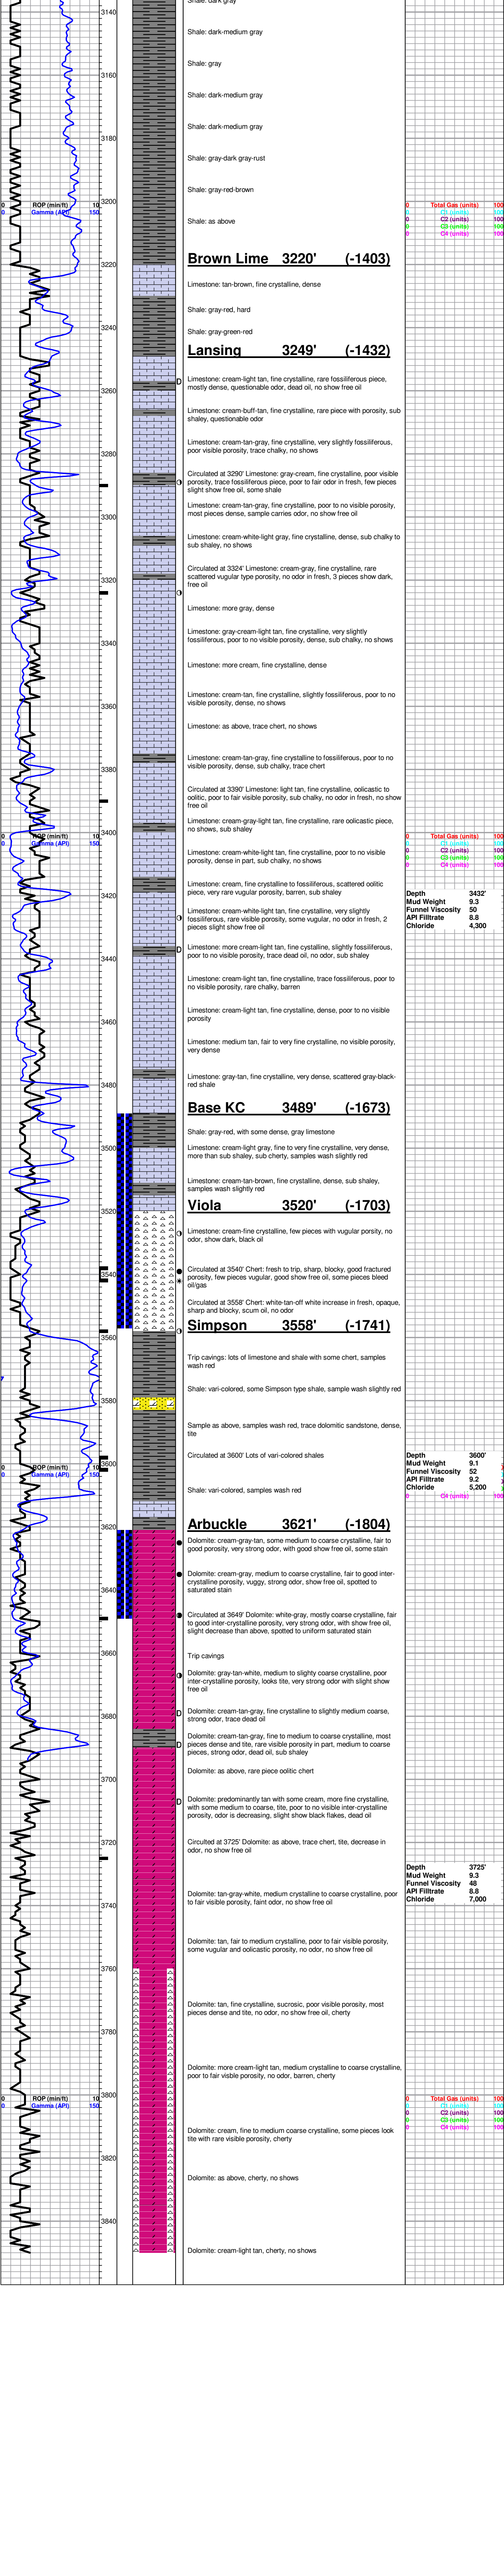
3140
Shale: dark gray
Shale: dark-medium gray
3160
Shale: gray
Shale: dark-medium gray
3180
Shale: dark-medium gray
Shale: gray-dark gray-rust
3200
Shale: gray-red-brown
0 ROP (min/ft) 10
0 Gamma (API) 150
Shale: as above
0 Total Gas (units) 100
0 C1 (units) 100
0 C2 (units) 100
0 C3 (units) 100
0 C4 (units) 100
3220
Brown Lime 3220' (-1403)
Limestone: tan-brown, fine crystalline, dense
Shale: gray-red, hard
3240
Shale: gray-green-red
Lansing 3249' (-1432)
Limestone: cream-light tan, fine crystalline, rare fossiliferous piece, mostly dense, questionable odor, dead oil, no show free oil
3260
Limestone: cream-buff-tan, fine crystalline, rare piece with porosity, sub shaley, questionable odor
Limestone: cream-tan-gray, fine crystalline, very slightly fossiliferous, poor visible porosity, trace chalky, no shows
3280
Circulated at 3290' Limestone: gray-cream, fine crystalline, poor visible porosity, trace fossiliferous piece, poor to fair odor in fresh, few pieces slight show free oil, some shale
3300
Limestone: cream-tan-gray, fine crystalline, poor to no visible porosity, most pieces dense, sample carries odor, no show free oil
Limestone: cream-white-light gray, fine crystalline, dense, sub chalky to sub shaley, no shows
3320
Circulated at 3324' Limestone: cream-gray, fine crystalline, rare scattered vugular type porosity, no odor in fresh, 3 pieces show dark, free oil
Limestone: more gray, dense
3340
Limestone: gray-cream-light tan, fine crystalline, very slightly fossiliferous, poor to no visible porosity, dense, sub chalky, no shows
Limestone: more cream, fine crystalline, dense
3360
Limestone: cream-tan, fine crystalline, slightly fossiliferous, poor to no visible porosity, dense, no shows
Limestone: as above, trace chert, no shows
3380
Limestone: cream-tan-gray, fine crystalline to fossiliferous, poor to no visible porosity, dense, sub chalky, trace chert
Circulated at 3390' Limestone: light tan, fine crystalline, oolicastic to oolitic, poor to fair visible porosity, sub chalky, no odor in fresh, no show free oil
3400
Limestone: cream-gray-light tan, fine crystalline, rare oolicastic piece, no shows, sub shaley
0 ROP (min/ft) 10
0 Gamma (API) 150
0 Total Gas (units) 100
0 C1 (units) 100
0 C2 (units) 100
0 C3 (units) 100
0 C4 (units) 100
Limestone: cream-white-light tan, fine crystalline, poor to no visible porosity, dense in part, sub chalky, no shows
3420
Limestone: cream, fine crystalline to fossiliferous, scattered oolitic piece, very rare vugular porosity, barren, sub shaley
Depth 3432'
Mud Weight 9.3
Funnel Viscosity 50
API Filltrate 8.8
Chloride 4,300
Limestone: cream-white-light tan, fine crystalline, very slightly fossiliferous, rare visible porosity, some vugular, no odor in fresh, 2 pieces slight show free oil
3440
Limestone: more cream-light tan, fine crystalline, slightly fossiliferous, poor to no visible porosity, trace dead oil, no odor, sub shaley
Limestone: cream-light tan, fine crystalline, trace fossiliferous, poor to no visible porosity, rare chalky, barren
3460
Limestone: cream-light tan, fine crystalline, dense, poor to no visible porosity
Limestone: medium tan, fair to very fine crystalline, no visible porosity, very dense
3480
Limestone: gray-tan, fine crystalline, very dense, scattered gray-black-red shale
Base KC 3489' (-1673)
Shale: gray-red, with some dense, gray limestone
3500
Limestone: cream-light gray, fine to very fine crystalline, very dense, more than sub shaley, sub cherty, samples wash slightly red
Limestone: cream-tan-brown, fine crystalline, dense, sub shaley, samples wash slightly red
3520
Viola 3520' (-1703)
Limestone: cream-fine crystalline, few pieces with vugular porosity, no odor, show dark, black oil
3540
Circulated at 3540' Chert: fresh to trip, sharp, blocky, good fractured porosity, few pieces vugular, good show free oil, some pieces bleed oil/gas
Circulated at 3558' Chert: white-tan-off white increase in fresh, opaque, sharp and blocky, scum oil, no odor
3560
Simpson 3558' (-1741)
Trip cavings: lots of limestone and shale with some chert, samples wash red
3580
Shale: vari-colored, some Simpson type shale, sample wash slightly red
Sample as above, samples wash red, trace dolomitic sandstone, dense, tite
3600
Circulated at 3600' Lots of vari-colored shales
0 ROP (min/ft) 10
0 Gamma (API) 150
Depth 3600'
Mud Weight 9.1
Funnel Viscosity 52
API Filltrate 9.2
Chloride 5,200
0 C4 (units) 100
Shale: vari-colored, samples wash red
3620
Arbuckle 3621' (-1804)
Dolomite: cream-gray-tan, some medium to coarse crystalline, fair to good porosity, very strong odor, with good show free oil, some stain
3640
Dolomite: cream-gray, medium to coarse crystalline, fair to good inter-crystalline porosity, vuggy, strong odor, show free oil, spotted to saturated stain
Circulated at 3649' Dolomite: white-gray, mostly coarse crystalline, fair to good inter-crystalline porosity, very strong odor, with show free oil, slight decrease than above, spotted to uniform saturated stain
3660
Trip cavings
Dolomite: gray-tan-white, medium to slighty coarse crystalline, poor inter-crystalline porosity, looks tite, very strong odor with slight show free oil
3680
Dolomite: cream-tan-gray, fine crystalline to slightly medium coarse, strong odor, trace dead oil
Dolomite: cream-tan-gray, fine to medium to coarse crystalline, most pieces dense and tite, fair visible porosity in part, medium to coarse pieces, strong odor, dead oil, sub shaley
3700
Dolomite: as above, rare piece oolitic chert
Dolomite: predominantly tan with some cream, more fine crystalline, with some medium to coarse, tite, poor to no visible inter-crystalline porosity, odor is decreasing, slight show black flakes, dead oil
3720
Circulted at 3725' Dolomite: as above, trace chert, tite, decrease in odor, no show free oil
Depth 3725'
Mud Weight 9.3
Funnel Viscosity 48
API Filltrate 8.8
Chloride 7,000
3740
Dolomite: tan-gray-white, medium crystalline to coarse crystalline, poor to fair visible porosity, faint odor, no show free oil
3760
Dolomite: tan, fair to medium crystalline, poor to fair visible porosity, some vugular and oolicastic porosity, no odor, no show free oil
3780
Dolomite: tan, fine crystalline, sucrosic, poor visible porosity, most pieces dense and tite, no odor, no show free oil, cherty
Dolomite: more cream-light tan, medium crystalline to coarse crystalline, poor to fair visible porosity, no odor, barren, cherty
3800
0 ROP (min/ft) 10
0 Gamma (API) 150
0 Total Gas (units) 100
0 C1 (units) 100
0 C2 (units) 100
0 C3 (units) 100
0 C4 (units) 100
Dolomite: cream, fine to medium to coarse crystalline, some pieces look tite with rare visible porosity, cherty
3820
Dolomite: as above, cherty, no shows
3840
Dolomite: cream-light tan, cherty, no shows